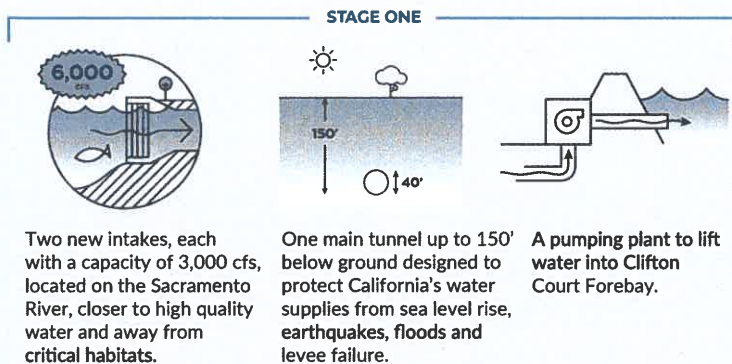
STAGE ONE

6,000 cfs

150'

40'

Two new intakes, each with a capacity of 3,000 cfs, located on the Sacramento River, closer to high quality water and away from critical habitats.

One main tunnel up to 150' below ground designed to protect California's water supplies from sea level rise, earthquakes, floods and levee failure.

A pumping plant to lift water into Clifton Court Forebay.